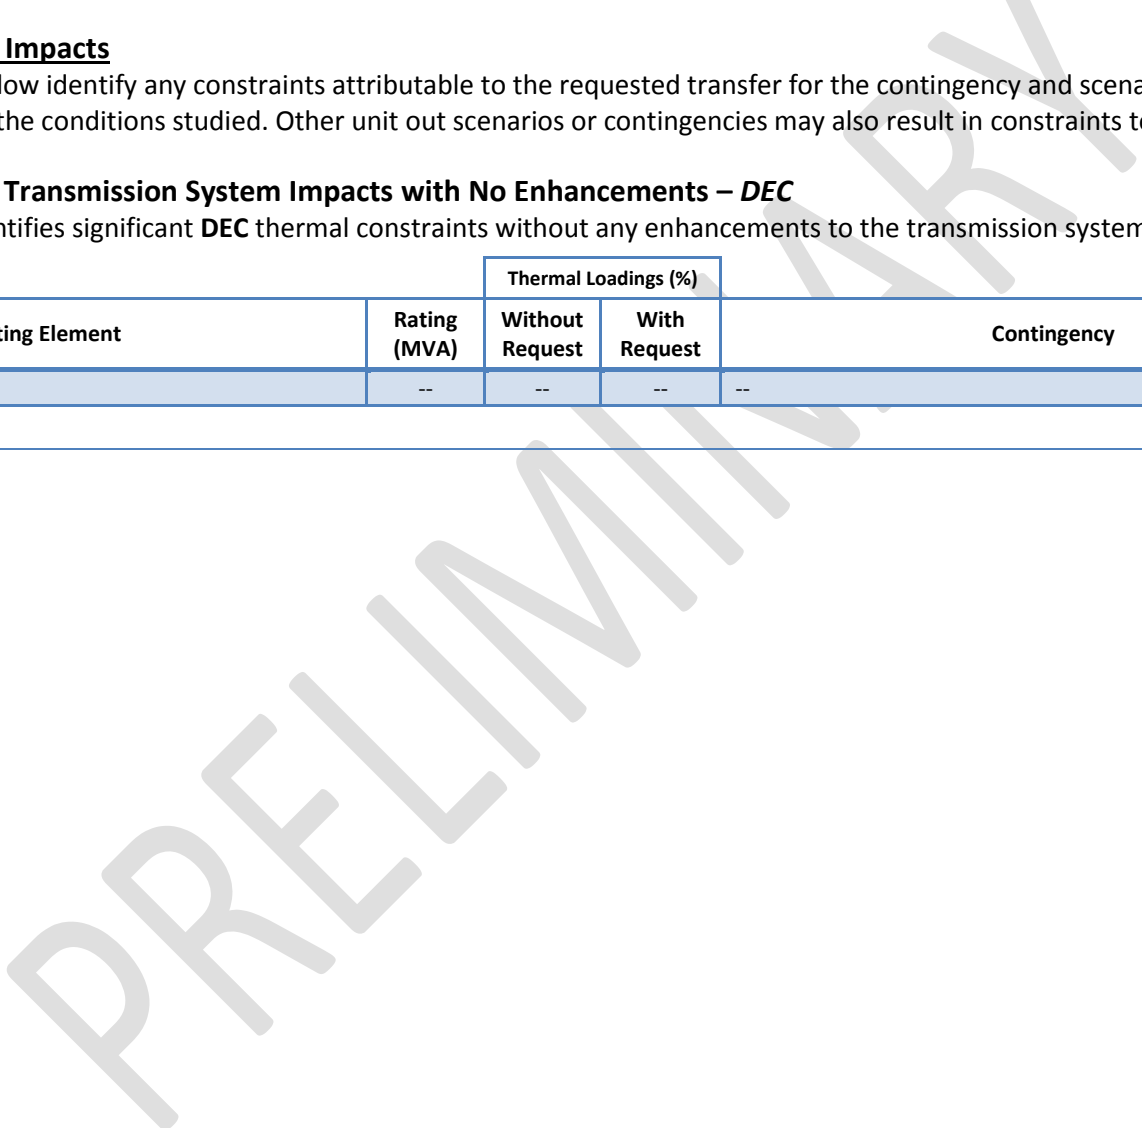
Impacts

low identify any constraints attributable to the requested transfer for the contingency and scena the conditions studied. Other unit out scenarios or contingencies may also result in constraints t

Transmission System Impacts with No Enhancements – *DEC*

ntifies significant **DEC** thermal constraints without any enhancements to the transmission system

| ting Element | Rating (MVA) | Thermal Loadings (%) Without Request | Thermal Loadings (%) With Request | Contingency |
|---|---|---|---|---|
| | -- | -- | -- | -- |

PRELIMINARY